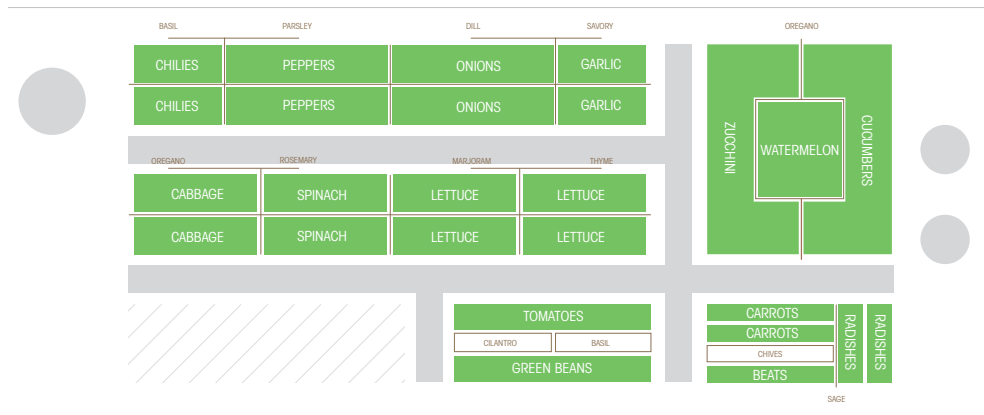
BASIL
PARSLEY
DILL
SAVORY
OREGANO

CHILIES
PEPPERS
ONIONS
GARLIC
CHILIES
PEPPERS
ONIONS
GARLIC

ZUCCHINI
WATERMELON
CUCUMBERS

OREGANO
ROSEMARY
MARJORAM
THYME

CABBAGE
SPINACH
LETTUCE
LETTUCE
CABBAGE
SPINACH
LETTUCE
LETTUCE

TOMATOES
CILANTRO
BASIL
GREEN BEANS

CARROTS
CARROTS
CHIVES
BEATS
RADISHES
RADISHES
SAGE